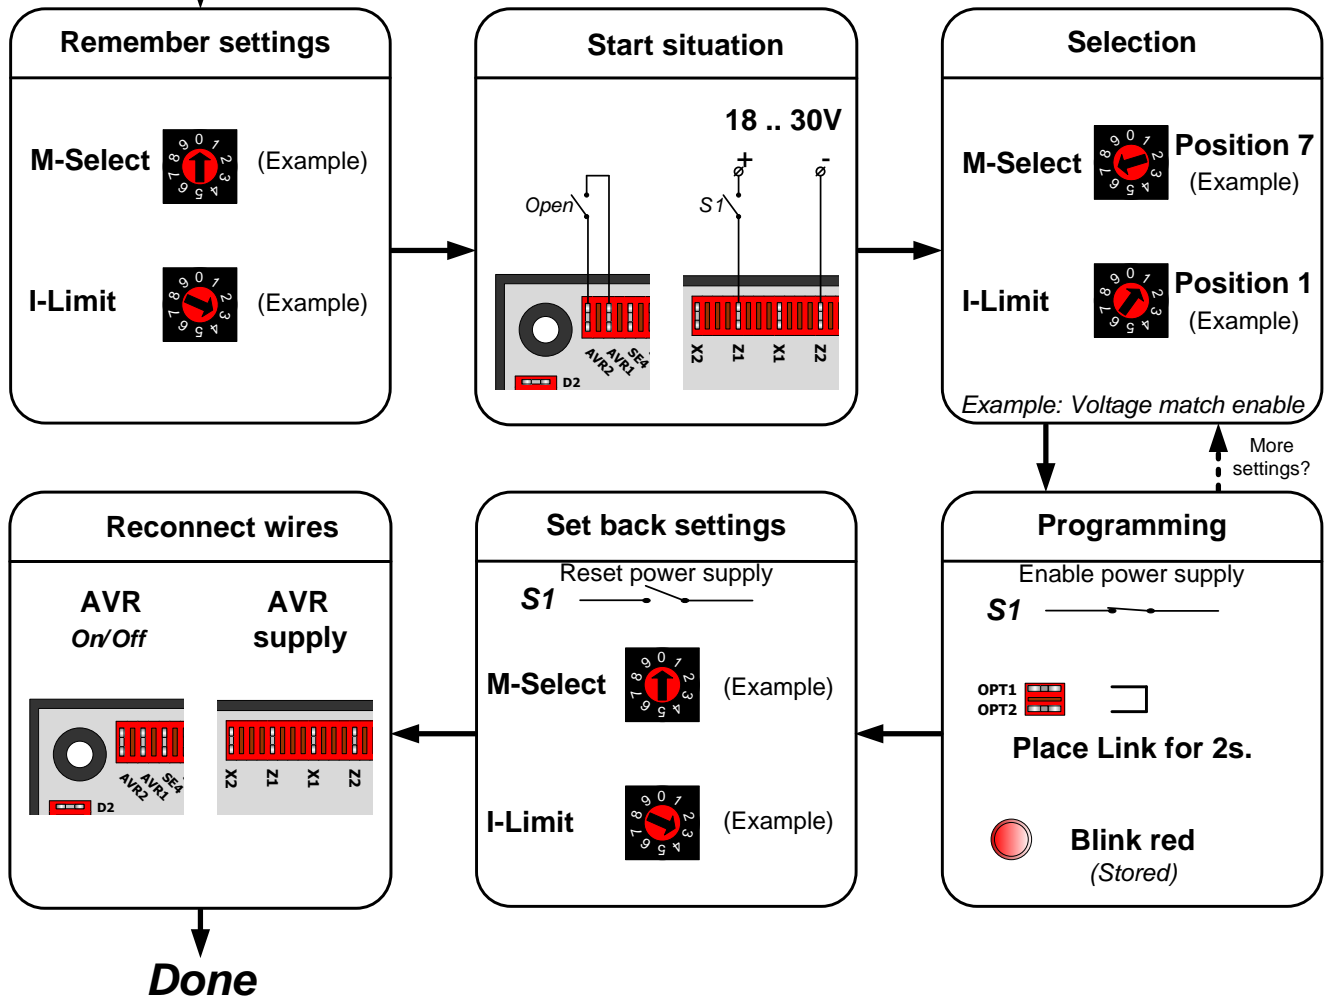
Remember settings

M-Select (Example)

I-Limit (Example)

Start situation

18 .. 30V

+ -

Open

S1

AVR2 AVR1 SE4

D2

X2 Z1 X1 Z2

Selection

M-Select Position 7 (Example)

I-Limit Position 1 (Example)

Example: Voltage match enable

More settings?

Reconnect wires

AVR On/Off

AVR supply

AVR2 AVR1 SE4

D2

X2 Z1 X1 Z2

Set back settings

Reset power supply

S1

M-Select (Example)

I-Limit (Example)

Programming

Enable power supply

S1

OPT1
OPT2

Place Link for 2s.

Blink red
(Stored)

Done